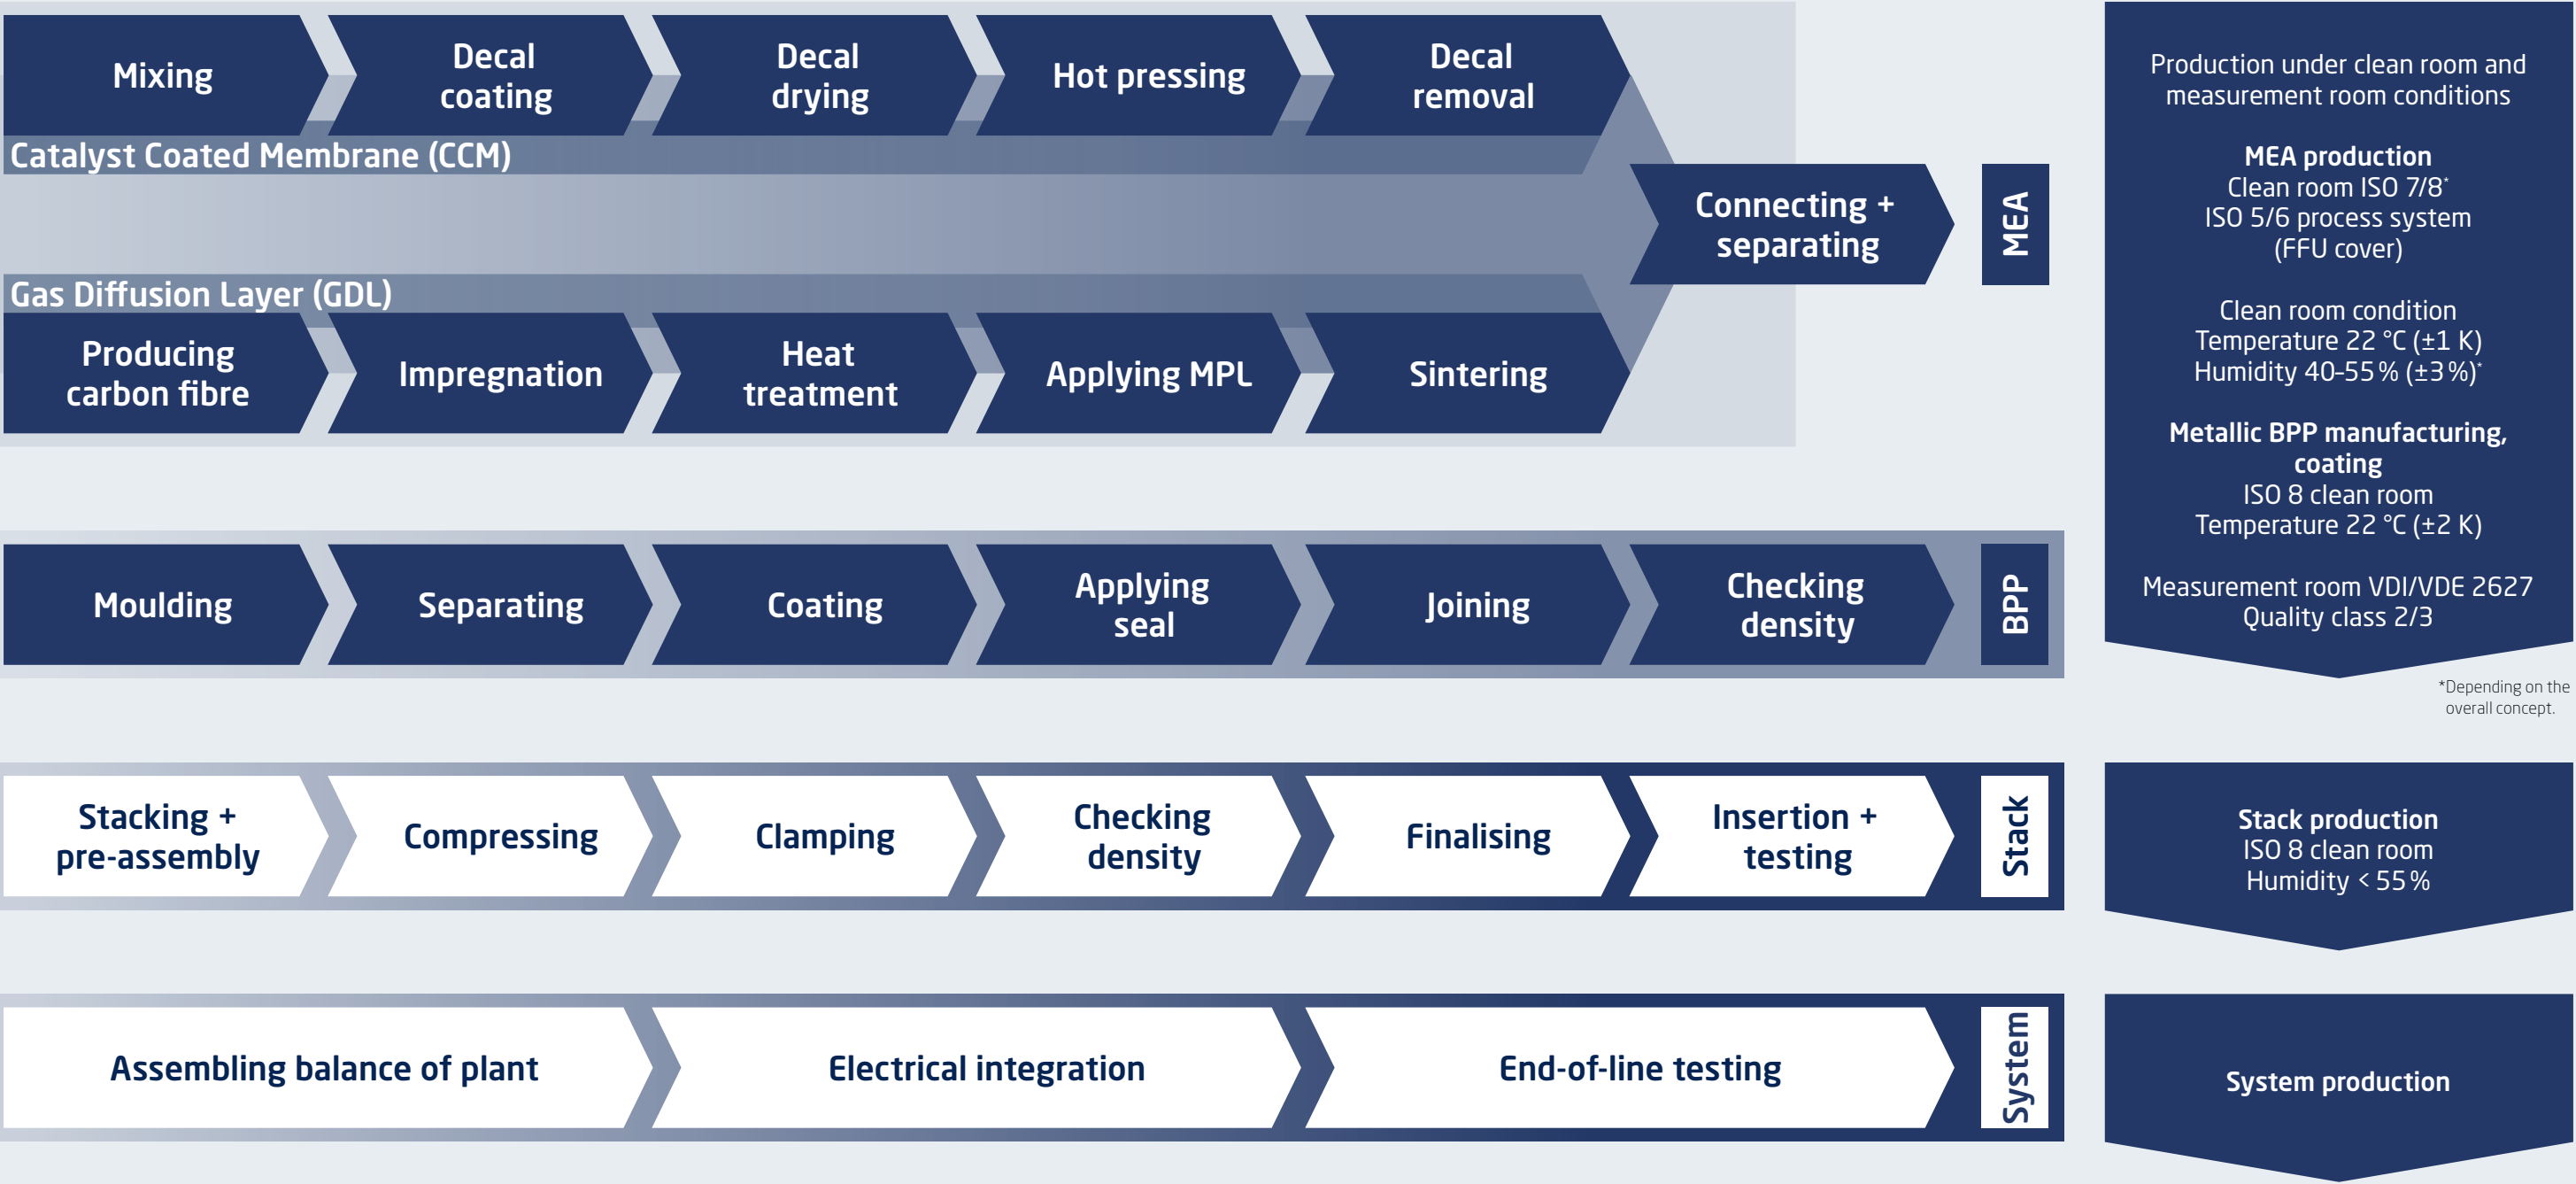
Mixing

Decal coating

Decal drying

Hot pressing

Decal removal

Catalyst Coated Membrane (CCM)

Connecting + separating

MEA

Gas Diffusion Layer (GDL)

Producing carbon fibre

Impregnation

Heat treatment

Applying MPL

Sintering

Production under clean room and measurement room conditions

**MEA production**
Clean room ISO 7/8*
ISO 5/6 process system (FFU cover)

Clean room condition
Temperature 22 °C (±1 K)
Humidity 40-55 % (±3 %)*

**Metallic BPP manufacturing, coating**
ISO 8 clean room
Temperature 22 °C (±2 K)

Measurement room VDI/VDE 2627
Quality class 2/3

Moulding

Separating

Coating

Applying seal

Joining

Checking density

BPP

*Depending on the overall concept.

Stacking + pre-assembly

Compressing

Clamping

Checking density

Finalising

Insertion + testing

Stack

**Stack production**
ISO 8 clean room
Humidity < 55 %

Assembling balance of plant

Electrical integration

End-of-line testing

System

System production